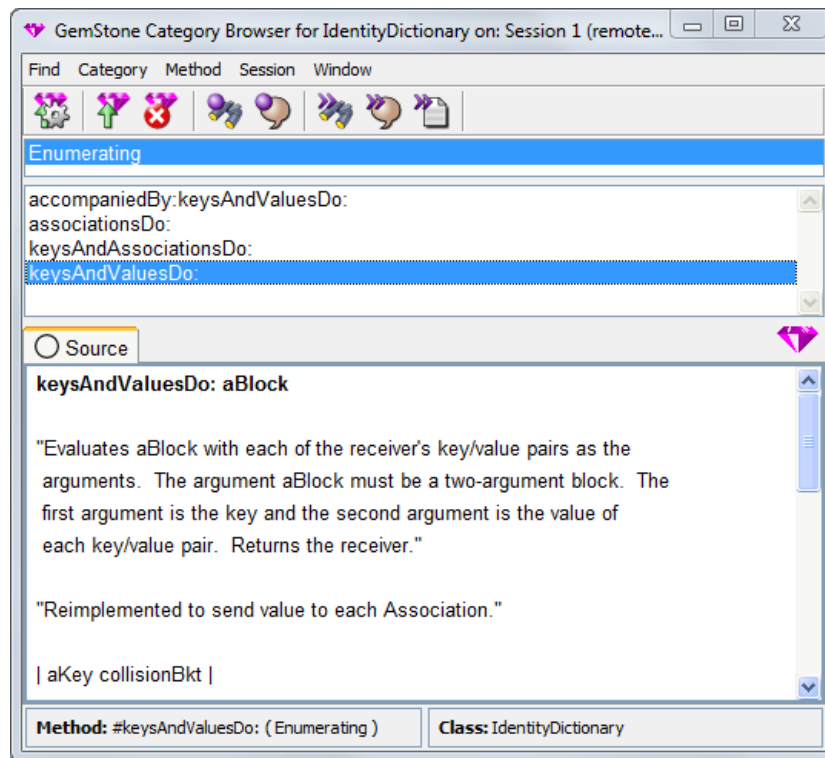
GemStone Category Browser for IdentityDictionary on: Session 1 (remote...

Find Category Method Session Window

Enumerating

accompaniedBy:keysAndValuesDo:
associationsDo:
keysAndAssociationsDo:
keysAndValuesDo:

Source

keysAndValuesDo: aBlock

"Evaluates aBlock with each of the receiver's key/value pairs as the arguments. The argument aBlock must be a two-argument block. The first argument is the key and the second argument is the value of each key/value pair. Returns the receiver."

"Reimplemented to send value to each Association."

| aKey collisionBkt |

Method: #keysAndValuesDo: ( Enumerating )

Class: IdentityDictionary